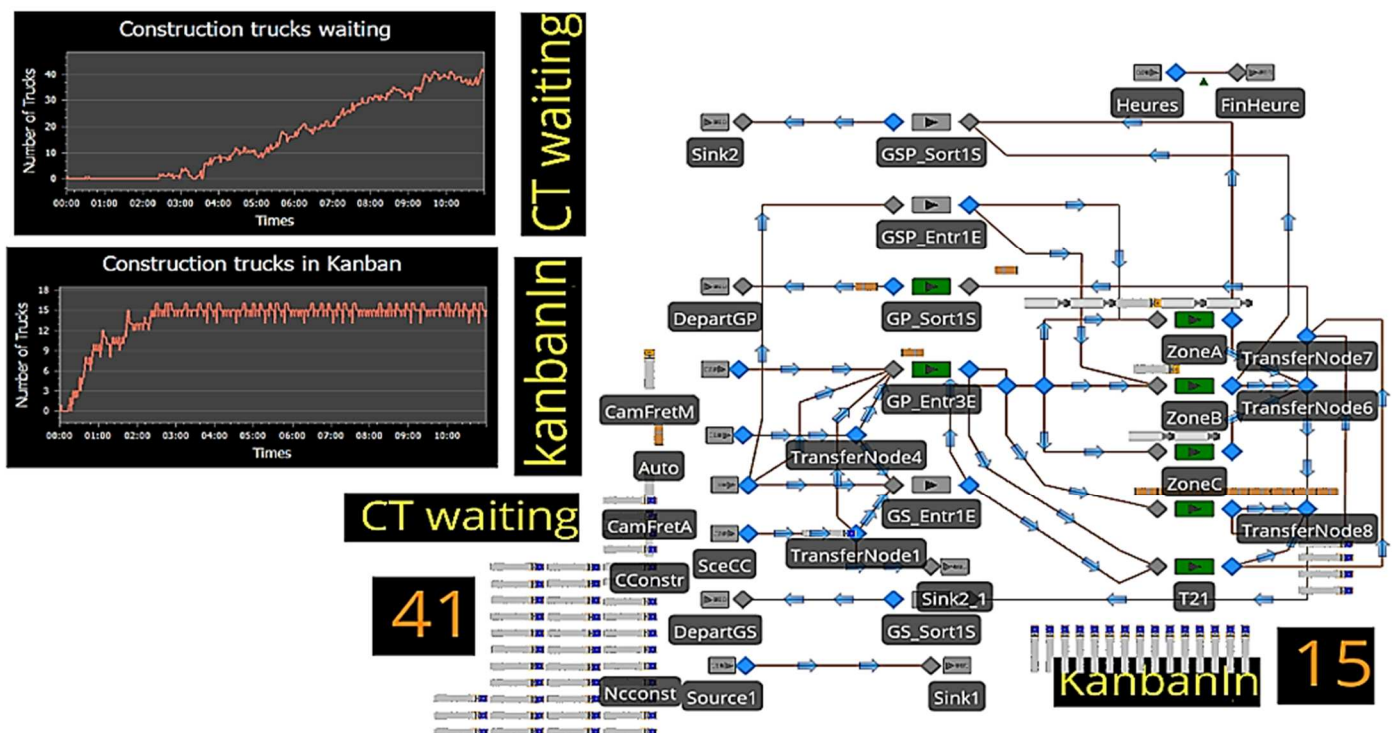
Construction trucks waiting

Number of Trucks

40
30
20
10
0

00:00 01:00 02:00 03:00 04:00 05:00 06:00 07:00 08:00 09:00 10:00

Times

CT waiting

Construction trucks in Kanban

Number of Trucks

18
15
12
9
6
3
0

00:00 01:00 02:00 03:00 04:00 05:00 06:00 07:00 08:00 09:00 10:00

Times

kanbanIn

CT waiting

41

Heures

FinHeure

Sink2

GSP_Sort1S

GSP_Entr1E

DepartGP

GP_Sort1S

ZoneA

TransferNode7

CamFretM

GP_Entr3E

ZoneB

TransferNode6

Auto

TransferNode4

ZoneC

CamFretA

GS_Entr1E

TransferNode8

SceCC

TransferNode1

CConstr

Sink2_1

T21

DepartGS

GS_Sort1S

Ncconst

Source1

Sink1

KanbanIn

15